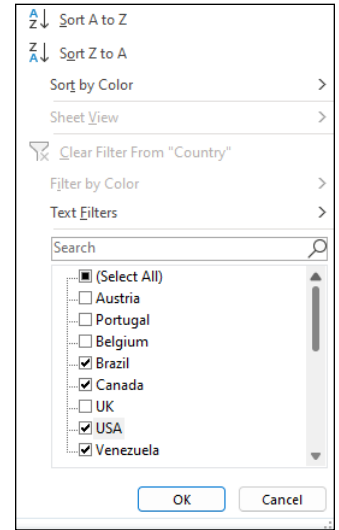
Sort A to Z

Sort Z to A

Sort by Color

Sheet View

Clear Filter From "Country"

Filter by Color

Text Filters

Search

(Select All)
Austria
Portugal
Belgium
Brazil
Canada
UK
USA
Venezuela

OK

Cancel